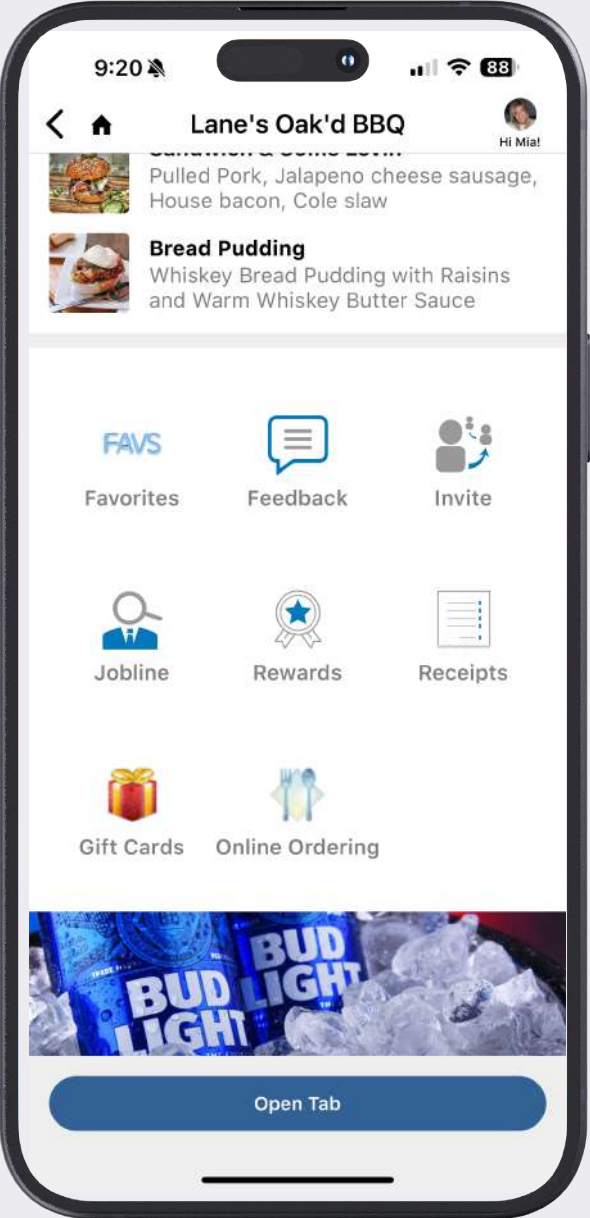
9:20 88

Lane's Oak'd BBQ

Hi Mia!

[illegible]
Pulled Pork, Jalapeno cheese sausage, House bacon, Cole slaw

Bread Pudding
Whiskey Bread Pudding with Raisins and Warm Whiskey Butter Sauce

FAVS
Favorites

Feedback

Invite

Jobline

Rewards

Receipts

Gift Cards

Online Ordering

BUD LIGHT BUD LIGHT

Open Tab